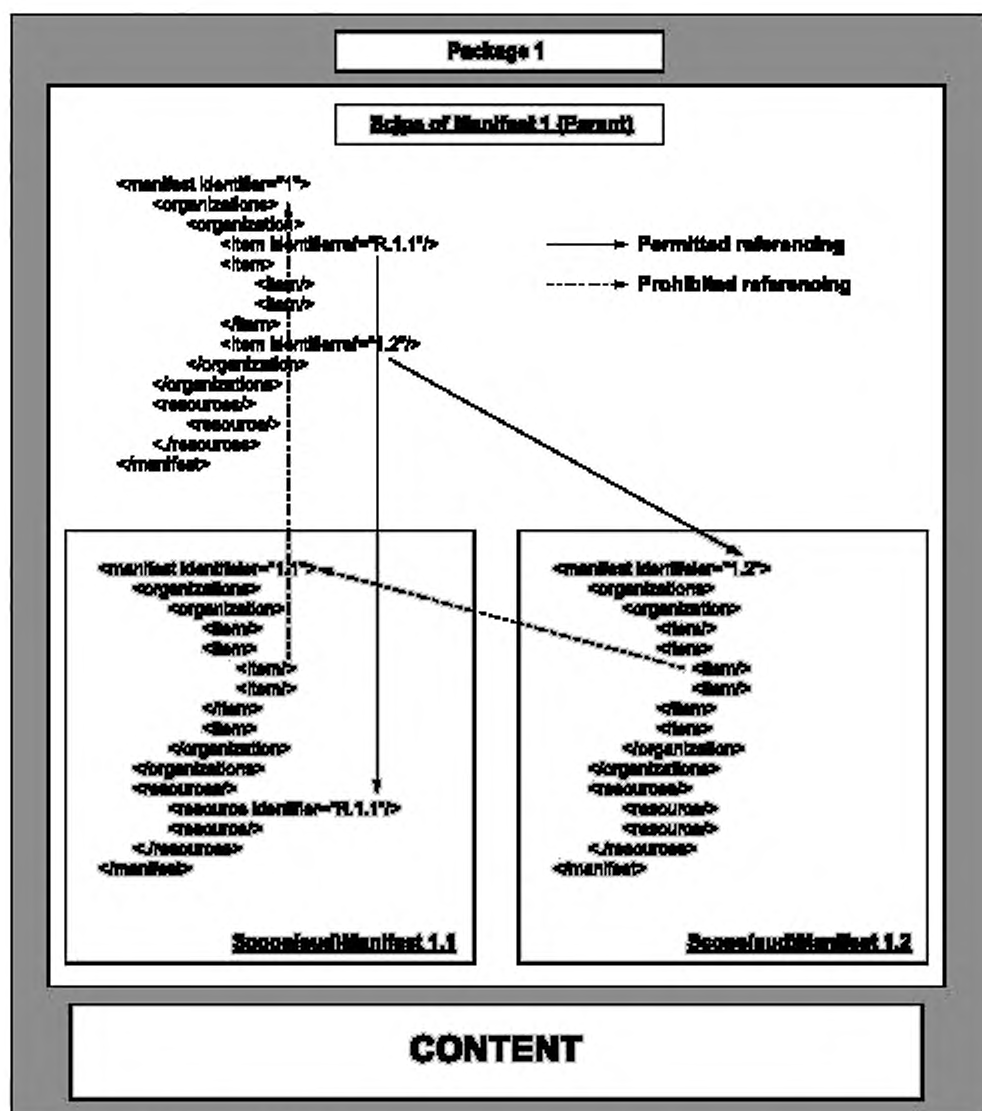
Package 1

Scope of Manifest 1 (Parent)

<manifest identifier="1">
<organizations>
<organization>
<item identifierref="R.1.1"/>
<item>
<item/>
<item/>
</item>
<item identifierref="1.2"/>
</organization>
</organizations>
<resources/>
<resource/>
<./resources>
</manifest>

Permitted referencing

Prohibited referencing

<manifest identifier="1.1">
<organizations>
<organization>
<item>
<item>
<item/>
<item/>
</item>
<item>
</organization>
</organizations>
<resources/>
<resource identifier="R.1.1"/>
<resource/>
<./resources>
</manifest>

Scope(sub)Manifest 1.1

<manifest identifier="1.2">
<organizations>
<organization>
<item/>
<item>
<item/>
<item/>
</item>
<item>
</organization>
</organizations>
<resources/>
<resource/>
<resource/>
<./resources>
</manifest>

Scope(sub)Manifest 1.2

CONTENT